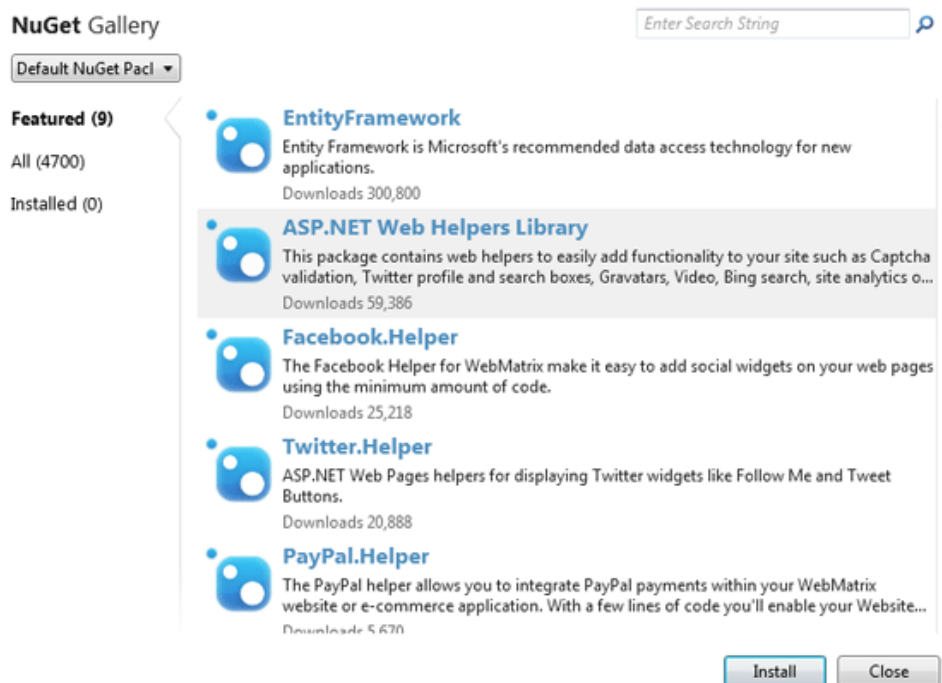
NuGet Gallery

Enter Search String

Default NuGet Pacl

Featured (9)

All (4700)

Installed (0)

EntityFramework
Entity Framework is Microsoft's recommended data access technology for new applications.
Downloads 300,800

ASP.NET Web Helpers Library
This package contains web helpers to easily add functionality to your site such as Captcha validation, Twitter profile and search boxes, Gravatars, Video, Bing search, site analytics o...
Downloads 59,386

Facebook.Helper
The Facebook Helper for WebMatrix make it easy to add social widgets on your web pages using the minimum amount of code.
Downloads 25,218

Twitter.Helper
ASP.NET Web Pages helpers for displaying Twitter widgets like Follow Me and Tweet Buttons.
Downloads 20,888

PayPal.Helper
The PayPal helper allows you to integrate PayPal payments within your WebMatrix website or e-commerce application. With a few lines of code you'll enable your Website...
Downloads 5,670

Install

Close